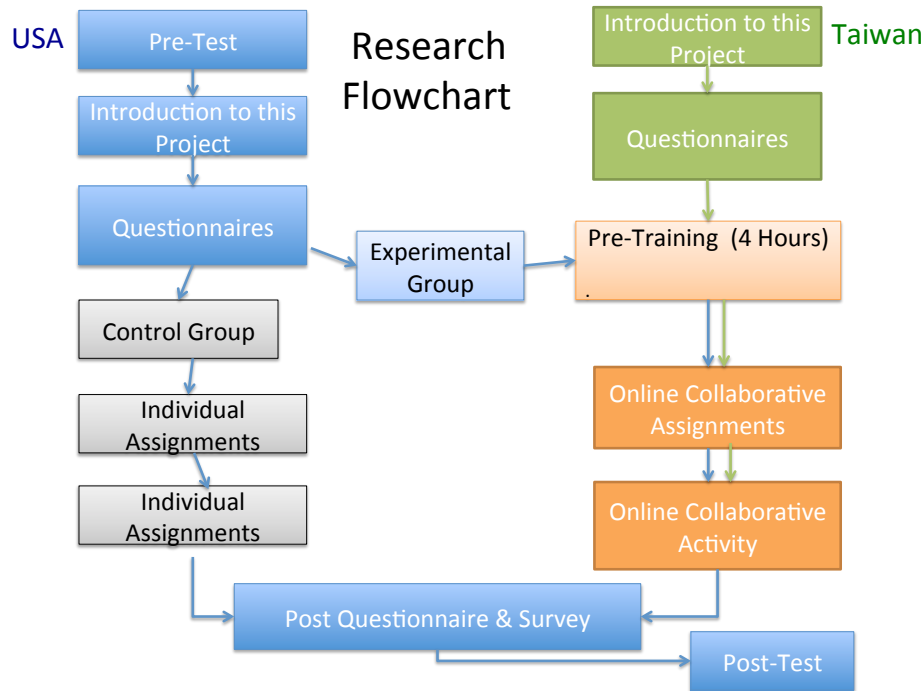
USA

Pre-Test

Research Flowchart

Introduction to this Project

Taiwan

Introduction to this Project

Questionnaires

Questionnaires

Experimental Group

Pre-Training (4 Hours)

.

Control Group

Individual Assignments

Individual Assignments

Online Collaborative Assignments

Online Collaborative Activity

Post Questionnaire & Survey

Post-Test